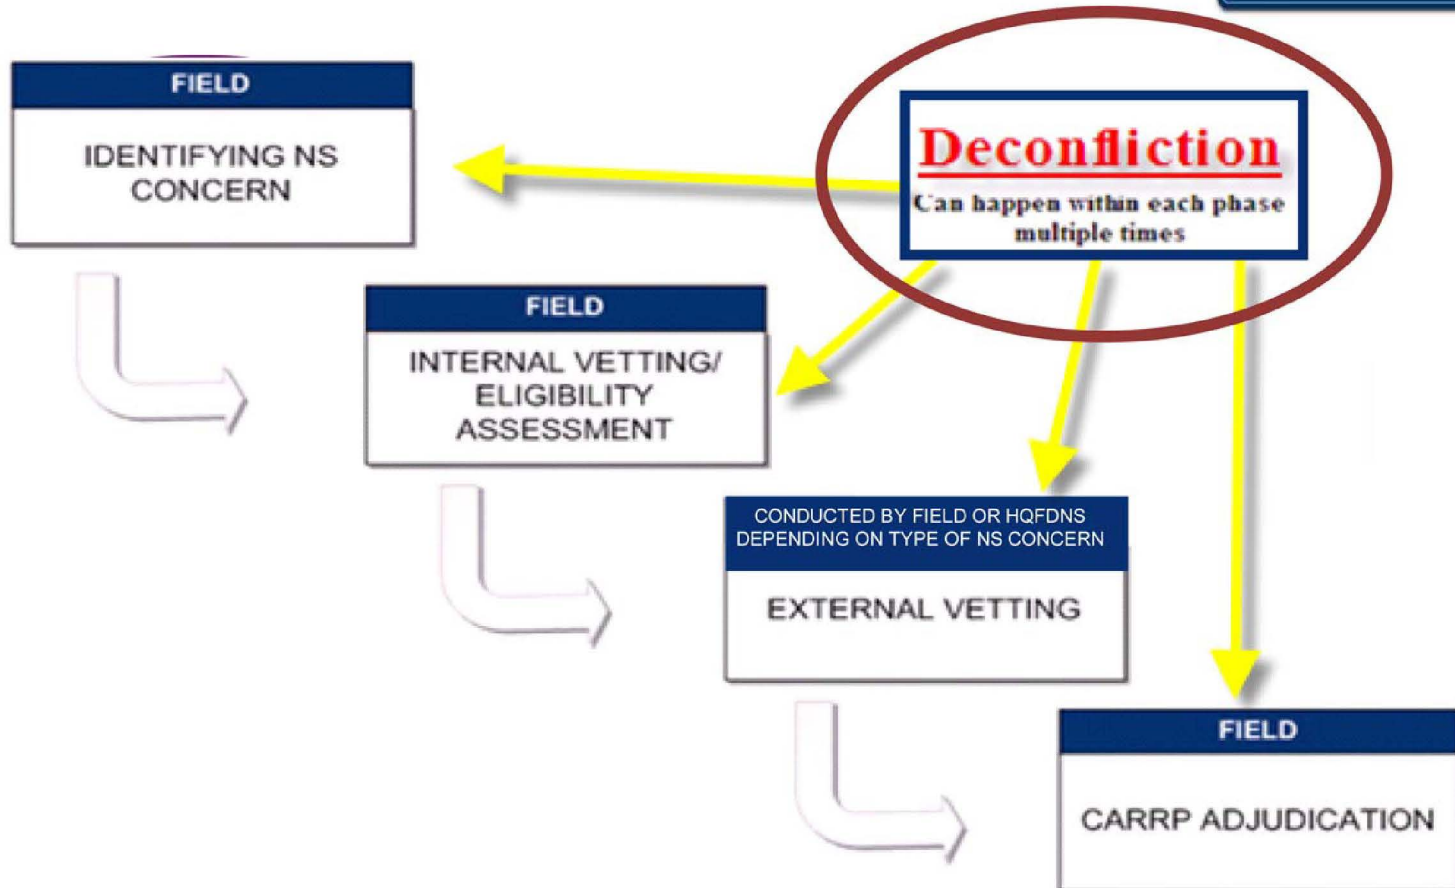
FIELD

IDENTIFYING NS CONCERN

Deconfliction

Can happen within each phase multiple times

FIELD

INTERNAL VETTING/ ELIGIBILITY ASSESSMENT

CONDUCTED BY FIELD OR HQFDNS DEPENDING ON TYPE OF NS CONCERN

EXTERNAL VETTING

FIELD

CARRP ADJUDICATION